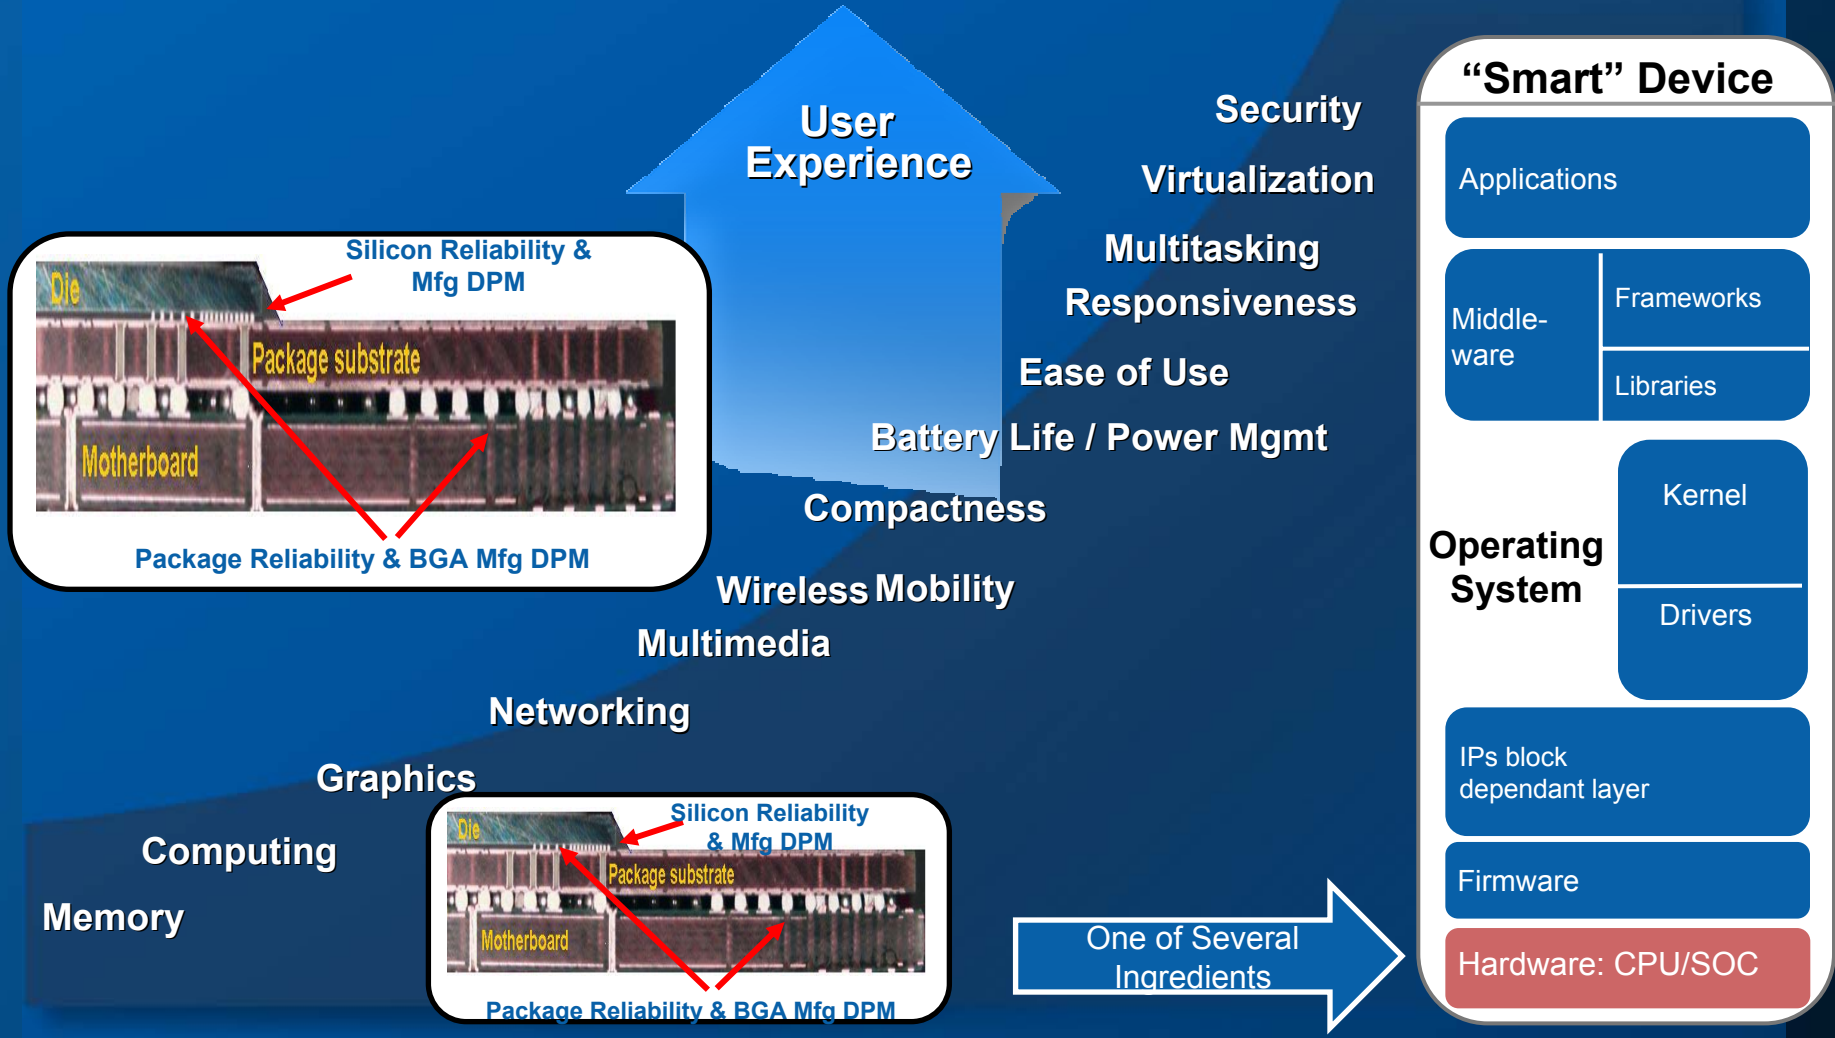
User Experience

Security

Virtualization

Multitasking

Responsiveness

Ease of Use

Battery Life / Power Mgmt

Compactness

Wireless Mobility

Multimedia

Networking

Graphics

Computing

Memory

Silicon Reliability & Mfg DPM

Die

Package substrate

Motherboard

Package Reliability & BGA Mfg DPM

Silicon Reliability & Mfg DPM

Die

Package substrate

Motherboard

Package Reliability & BGA Mfg DPM

One of Several Ingredients

“Smart” Device

Applications

Middle-ware

Frameworks

Libraries

Operating System

Kernel

Drivers

IPs block dependant layer

Firmware

Hardware: CPU/SOC